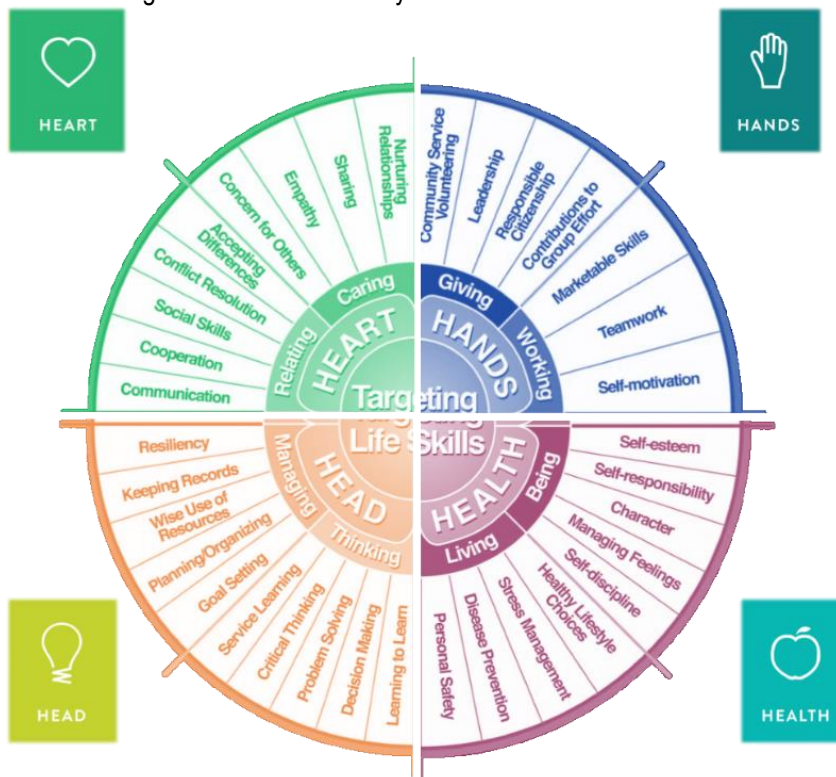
HEART

HANDS

Nurturing Relationships
Sharing
Empathy
Concern for Others
Accepting Differences
Conflict Resolution
Social Skills
Cooperation
Communication

Caring
Relating
HEART

Community Service Volunteering
Leadership
Responsible Citizenship
Contributions to Group Effort
Marketable Skills
Teamwork
Self-motivation

Giving
Working
HANDS

Targeting Life Skills

Resiliency
Keeping Records
Wise Use of Resources
Planning/Organizing
Goal Setting
Service Learning
Critical Thinking
Problem Solving
Decision Making
Learning to Learn

Managing
Thinking
HEAD

Self-esteem
Self-responsibility
Character
Managing Feelings
Self-discipline
Healthy Lifestyle Choices
Stress Management
Disease Prevention
Personal Safety

Being
Living
HEALTH

HEAD

HEALTH